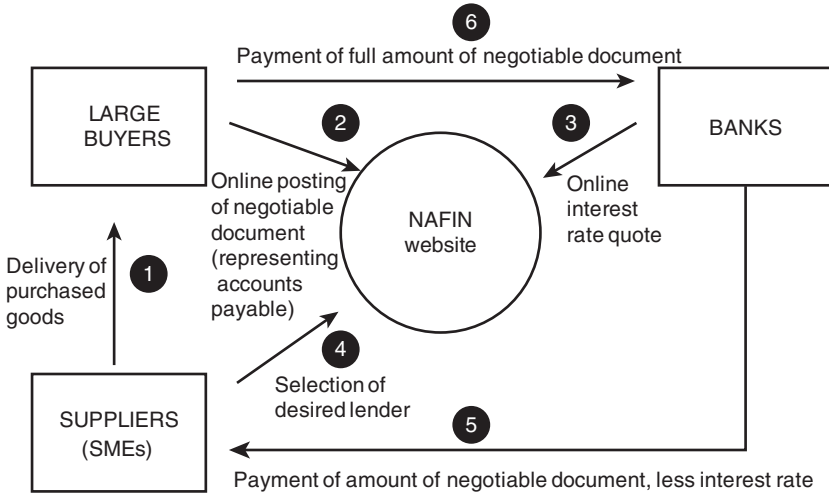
6

Payment of full amount of negotiable document

LARGE BUYERS

2

3

BANKS

Online posting of negotiable document (representing accounts payable)

NAFIN website

Online interest rate quote

Delivery of purchased goods

1

4

Selection of desired lender

SUPPLIERS (SMEs)

5

Payment of amount of negotiable document, less interest rate